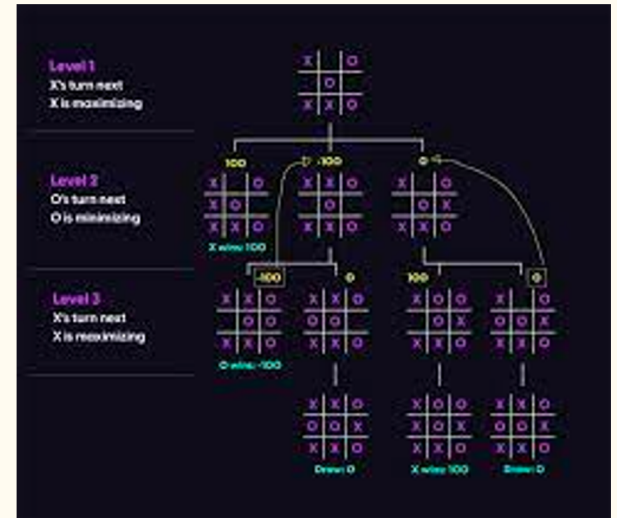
Level 1
X's turn next
X is maximizing

Level 2
O's turn next
O is minimizing

Level 3
X's turn next
X is maximizing

100

-100

0

X wins: 100

-100

0

100

0

O wins: -100

Draw: 0

X wins: 100

Draw: 0